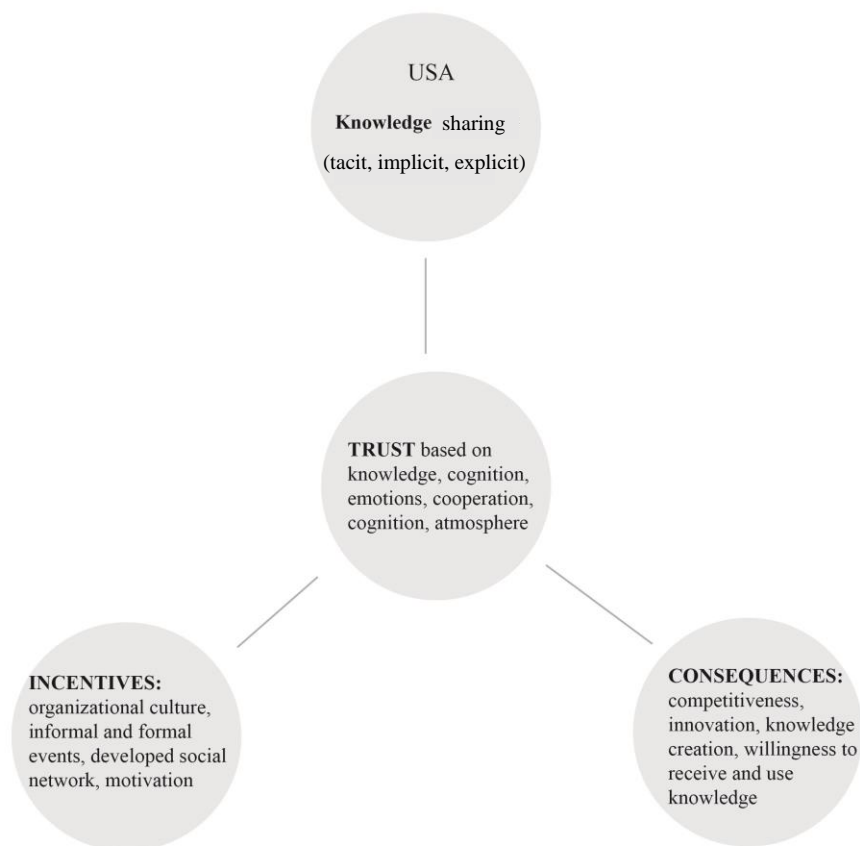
USA

**Knowledge** sharing

(tacit, implicit, explicit)

**TRUST** based on knowledge, cognition, emotions, cooperation, cognition, atmosphere

**INCENTIVES:** organizational culture, informal and formal events, developed social network, motivation

**CONSEQUENCES:** competitiveness, innovation, knowledge creation, willingness to receive and use knowledge